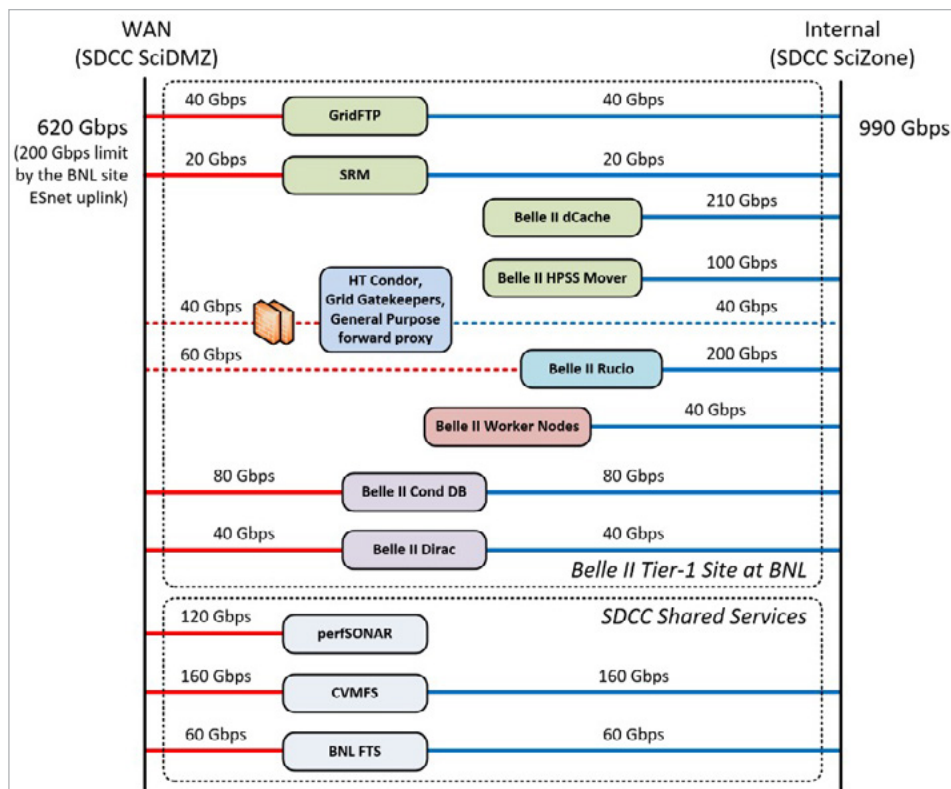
WAN
(SDCC SciDMZ)

Internal
(SDCC SciZone)

620 Gbps
(200 Gbps limit by the BNL site ESnet uplink)

990 Gbps

40 Gbps
GridFTP
40 Gbps

20 Gbps
SRM
20 Gbps

Belle II dCache
210 Gbps

Belle II HPSS Mover
100 Gbps

40 Gbps
HT Condor, Grid Gatekeepers, General Purpose forward proxy
40 Gbps

60 Gbps
Belle II Rucio
200 Gbps

Belle II Worker Nodes
40 Gbps

80 Gbps
Belle II Cond DB
80 Gbps

40 Gbps
Belle II Dirac
40 Gbps

Belle II Tier-1 Site at BNL

SDCC Shared Services

120 Gbps
perfSONAR

160 Gbps
CVMFS
160 Gbps

60 Gbps
BNL FTS
60 Gbps